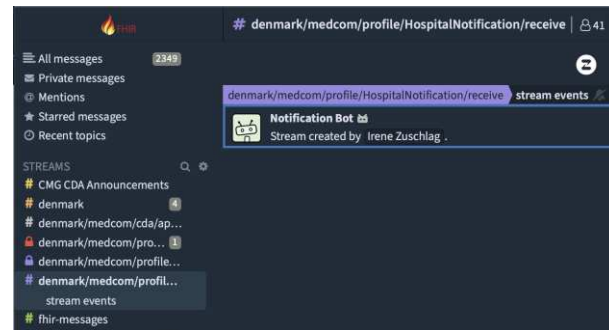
FHIR

# denmark/medcom/profile/HospitalNotification/receive | 41

All messages 2349
Private messages
Mentions
Starred messages
Recent topics

STREAMS
# CMG CDA Announcements
# denmark 4
# denmark/medcom/cda/ap...
denmark/medcom/pro... 1
denmark/medcom/profile...
# denmark/medcom/profil...
stream events
# fhir-messages

denmark/medcom/profile/HospitalNotification/receive stream events

Notification Bot
Stream created by Irene Zuschlag .